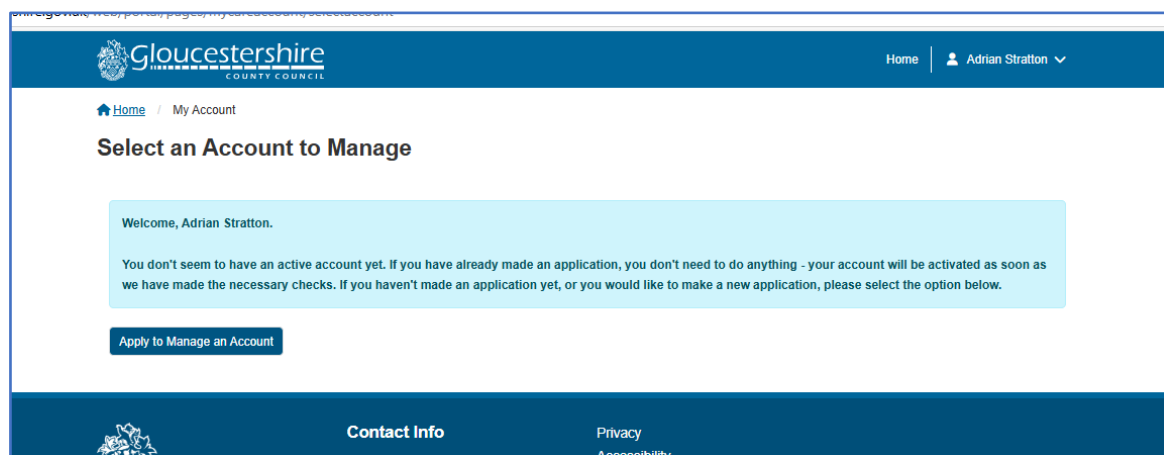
shire.gov.uk/web/portal/pages/mycareaccount/selectaccount

Gloucestershire
COUNTY COUNCIL

Home Adrian Stratton

Home / My Account

Select an Account to Manage

Welcome, Adrian Stratton.

You don't seem to have an active account yet. If you have already made an application, you don't need to do anything - your account will be activated as soon as we have made the necessary checks. If you haven't made an application yet, or you would like to make a new application, please select the option below.

Apply to Manage an Account

Contact Info

Privacy

Accessibility